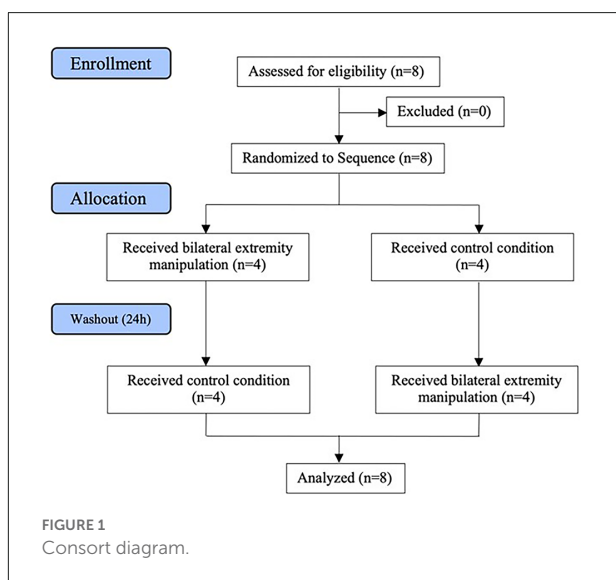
Enrollment

Assessed for eligibility (n=8)

Excluded (n=0)

Randomized to Sequence (n=8)

Allocation

Received bilateral extremity manipulation (n=4)

Received control condition (n=4)

Washout (24h)

Received control condition (n=4)

Received bilateral extremity manipulation (n=4)

Analyzed (n=8)

FIGURE 1
Consort diagram.